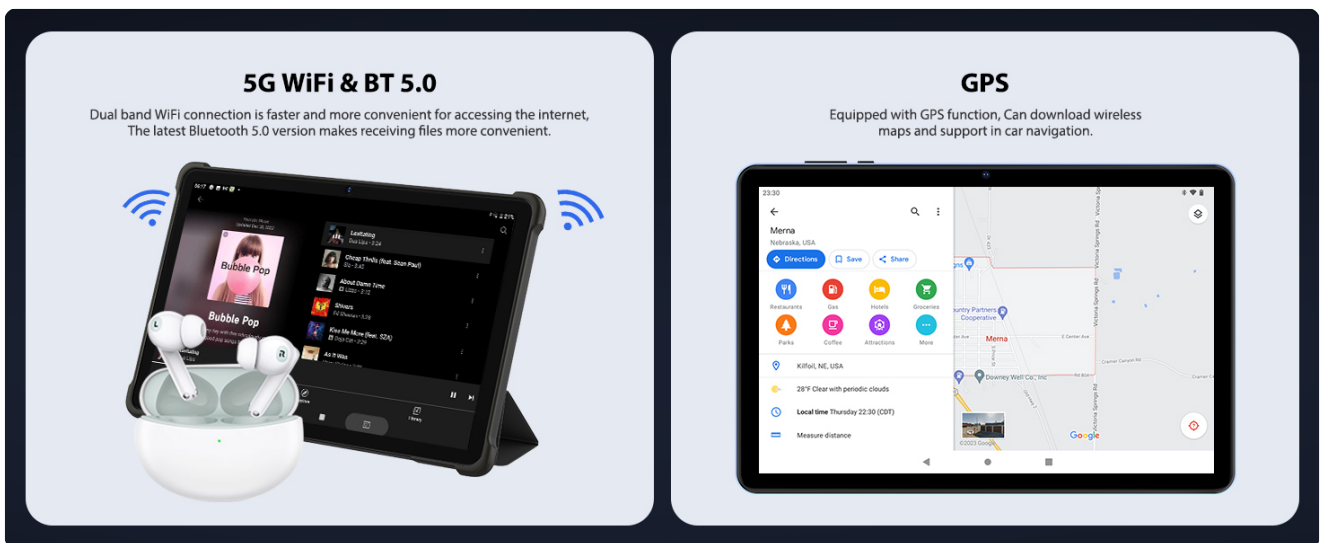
5G WiFi & BT 5.0

Dual band WiFi connection is faster and more convenient for accessing the internet, The latest Bluetooth 5.0 version makes receiving files more convenient.

Bubble Pop

Bubble Pop

Levitating
Dua Lipa • 3:24

Cheap Thrills (feat. Sean Paul)
Sia • 3:42

About Damn Time
Lizzo • 3:12

Shivers
Ed Sheeran • 3:28

Kiss Me More (feat. SZA)
Doja Cat • 3:29

As It Was

Library

GPS

Equipped with GPS function, Can download wireless maps and support in car navigation.

23:30

Merna
Nebraska, USA

Directions
Save
Share

Restaurants
Gas
Hotels
Groceries
Parks
Coffee
Attractions
More

Killfoil, NE, USA

28°F Clear with periodic clouds

Local time Thursday 22:30 (CDT)

Measure distance

Country Partners Cooperative

Merna

Downey Well Co., Inc

Victoria Springs Rd

Google

©2023 Google